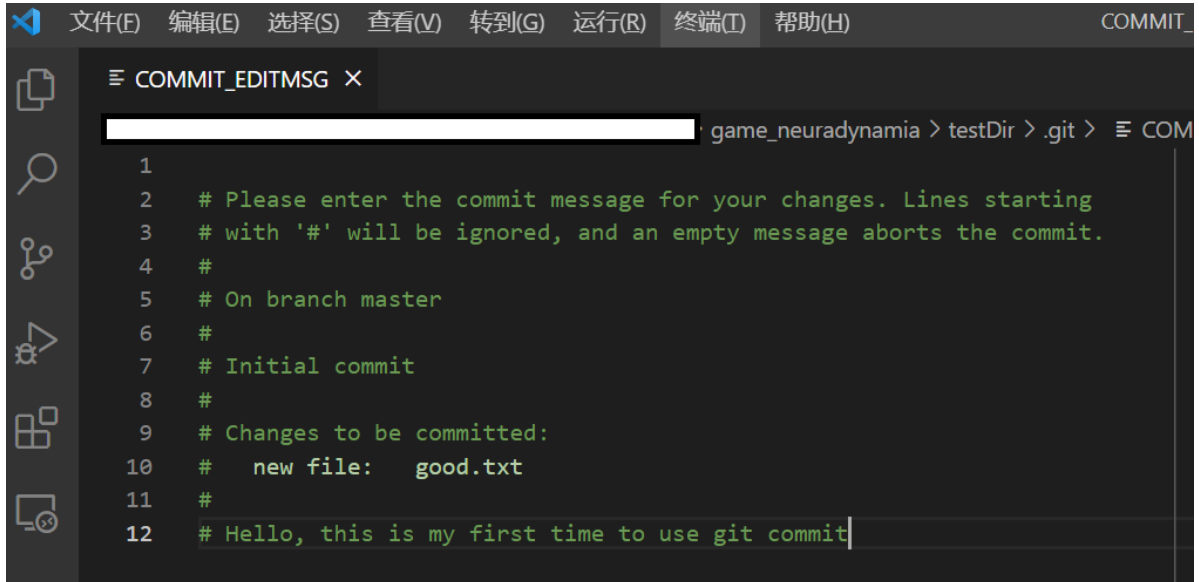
文件(F) 编辑(E) 选择(S) 查看(V) 转到(G) 运行(R) 终端(T) 帮助(H) COMMIT_

COMMIT_EDITMSG ×

game_neuradynamia > testDir > .git > COM

1
2 # Please enter the commit message for your changes. Lines starting
3 # with '#' will be ignored, and an empty message aborts the commit.
4 #
5 # On branch master
6 #
7 # Initial commit
8 #
9 # Changes to be committed:
10 #	new file:	good.txt
11 #
12 # Hello, this is my first time to use git commit